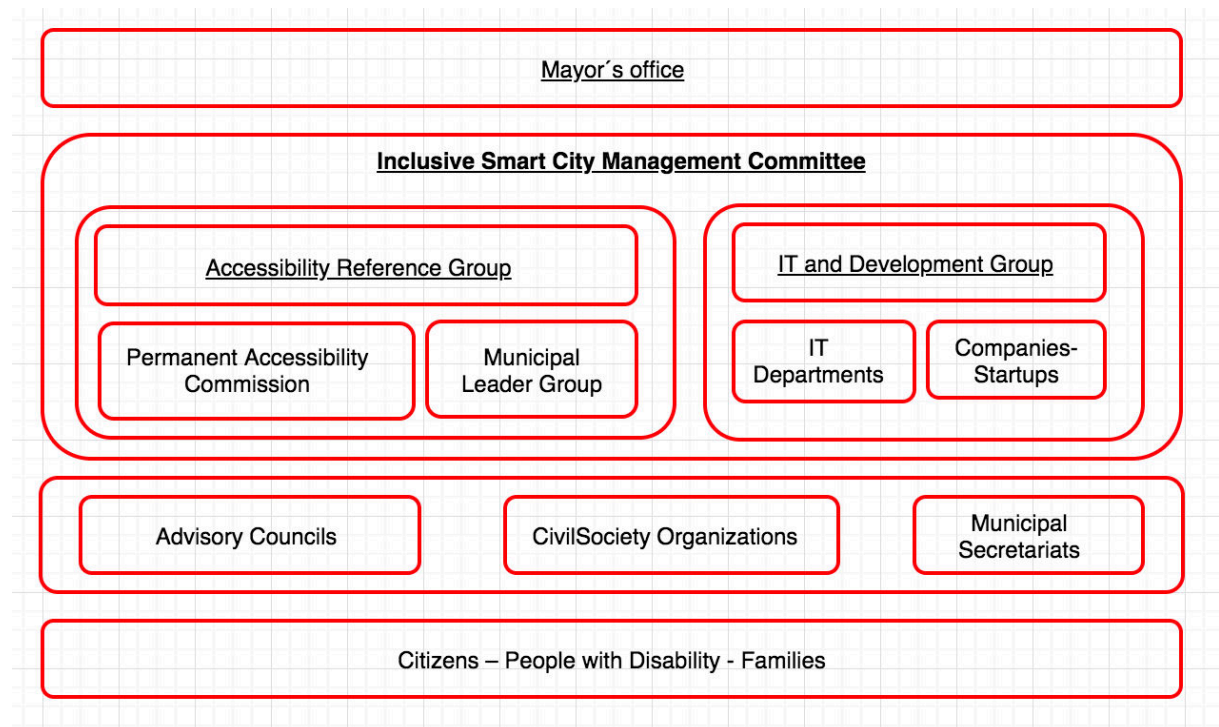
Mayor´s office

Inclusive Smart City Management Committee

Accessibility Reference Group

Permanent Accessibility Commission

Municipal Leader Group

IT and Development Group

IT Departments

Companies-Startups

Advisory Councils

CivilSociety Organizations

Municipal Secretariats

Citizens – People with Disability - Families